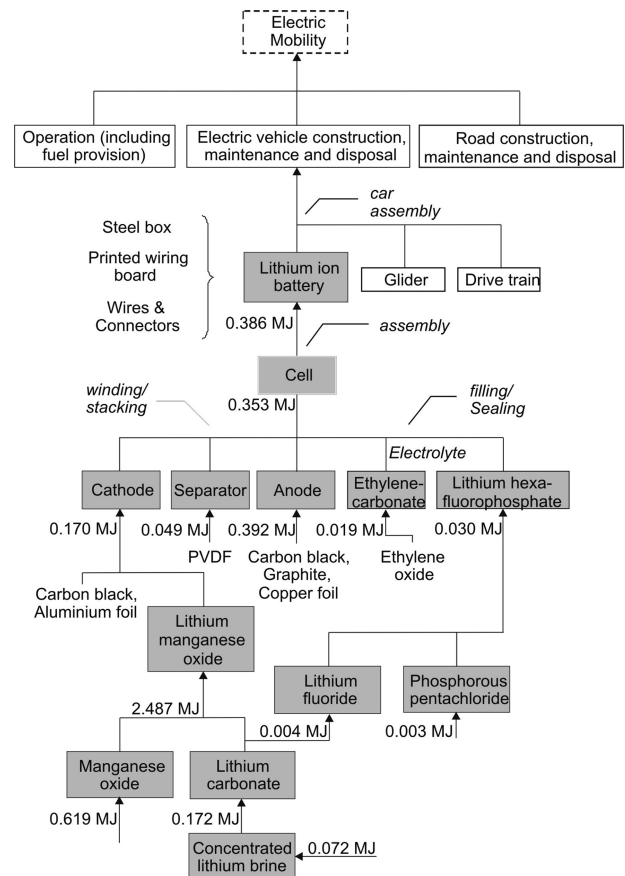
Electric Mobility

Operation (including fuel provision)

Electric vehicle construction, maintenance and disposal

Road construction, maintenance and disposal

car assembly

Steel box

Printed wiring board

Wires & Connectors

Lithium ion battery

Glider

Drive train

0.386 MJ

assembly

Cell

winding/ stacking

0.353 MJ

filling/ Sealing

Electrolyte

Cathode

Separator

Anode

Ethylene-carbonate

Lithium hexa-fluorophosphate

0.170 MJ

0.049 MJ

PVDF

0.392 MJ

Carbon black, Graphite, Copper foil

0.019 MJ

Ethylene oxide

0.030 MJ

Carbon black, Aluminium foil

Lithium manganese oxide

Lithium fluoride

Phosphorous pentachloride

2.487 MJ

0.004 MJ

0.003 MJ

Manganese oxide

Lithium carbonate

0.619 MJ

0.172 MJ

Concentrated lithium brine

0.072 MJ